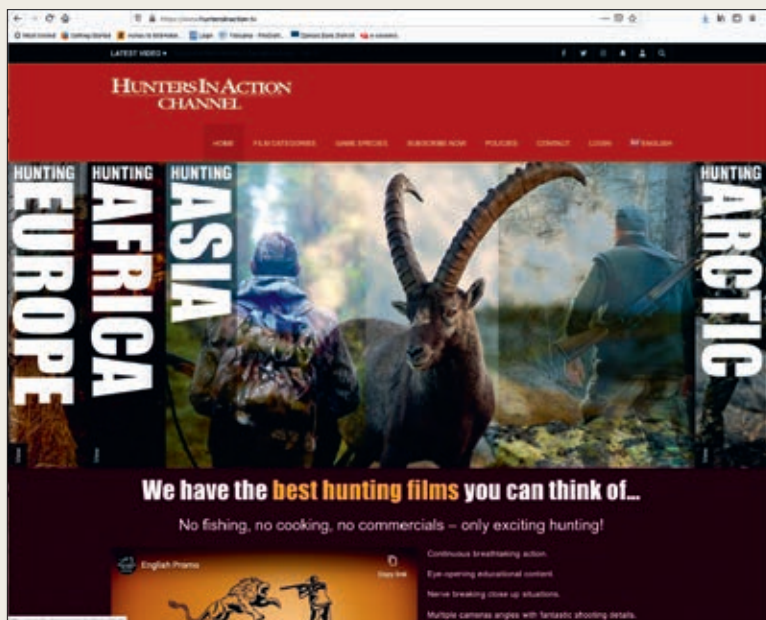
https://www.huntersinaction.tv

Most Visited   Getting Started   Hunters In Action   Login   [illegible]

LATEST VIDEO ▾

HUNTERSINACTION
CHANNEL

HOME   FILM CATEGORIES   GAME SPECIES   SUBSCRIBE NOW   POLICIES   CONTACT   LOGIN   ENGLISH

HUNTING
EUROPE

HUNTING
AFRICA

HUNTING
ASIA

HUNTING
ARCTIC

We have the best hunting films you can think of...

No fishing, no cooking, no commercials – only exciting hunting!

English Promo

Copy link

Continuous breathtaking action.

Eye-opening educational content.

Nerve breaking close up situations.

Multiple cameras angles with fantastic shooting details.